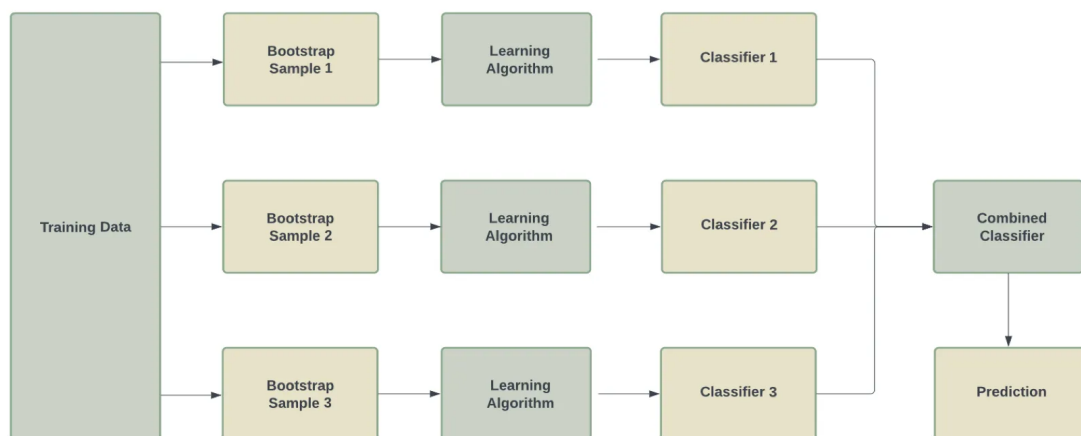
Training Data

Bootstrap Sample 1

Learning Algorithm

Classifier 1

Bootstrap Sample 2

Learning Algorithm

Classifier 2

Bootstrap Sample 3

Learning Algorithm

Classifier 3

Combined Classifier

Prediction